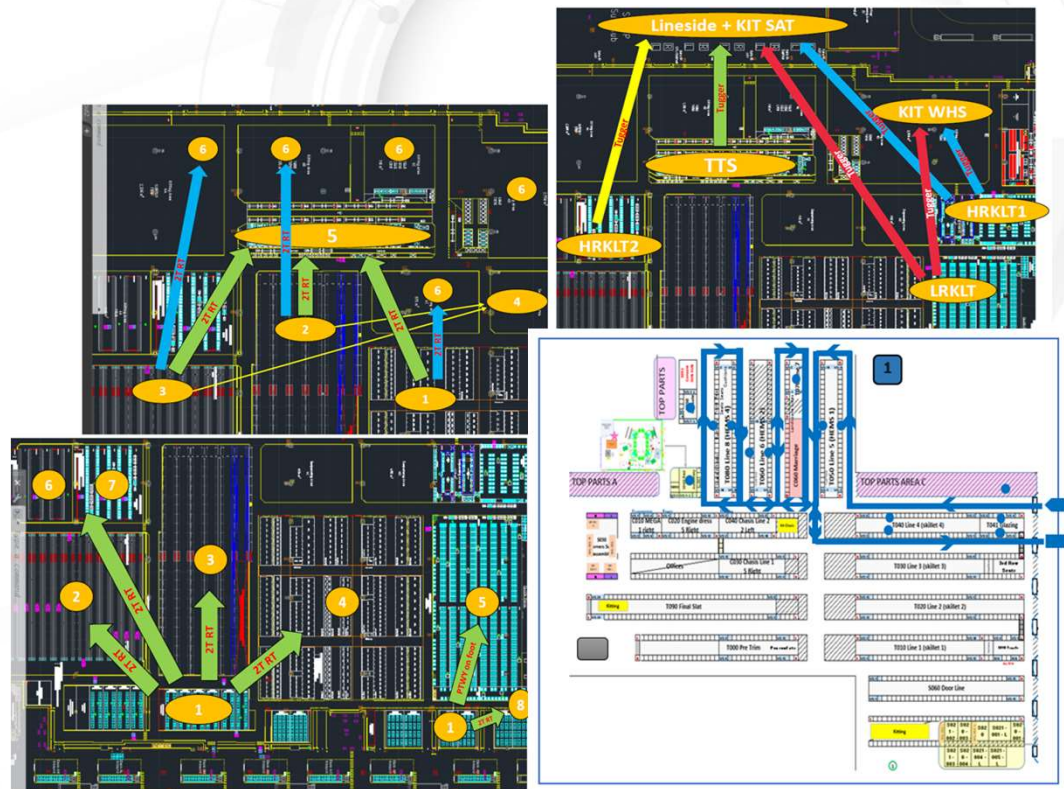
Lineside + KIT SAT

Tugger

Tugger

TTS

KIT WHS

Tugger

Tugger

Tugger

Tugger

HRKLT1

HRKLT2

LRKLT

6

6

6

6

5

2T RT

2T RT

2T RT

2T RT

2T RT

2

6

4

3

1

6

7

3

2

4

5

2T RT

2T RT

2T RT

PTWY on foot

1

1

2T RT

8

1

TOP PARTS

TOP PARTS A

TOP PARTS AREA C

C010 MEGA

C020 Engine dress

C040 Chassis Line 2

T040 Line 4 (skillet 4)

T041 Glazing

C030 Chassis Line 1

Offices

T030 Line 3 (skillet 3)

T090 Final Stat

T020 Line 2 (skillet 2)

T000 Pre Trim

T010 Line 1 (skillet 1)

S060 Door Line